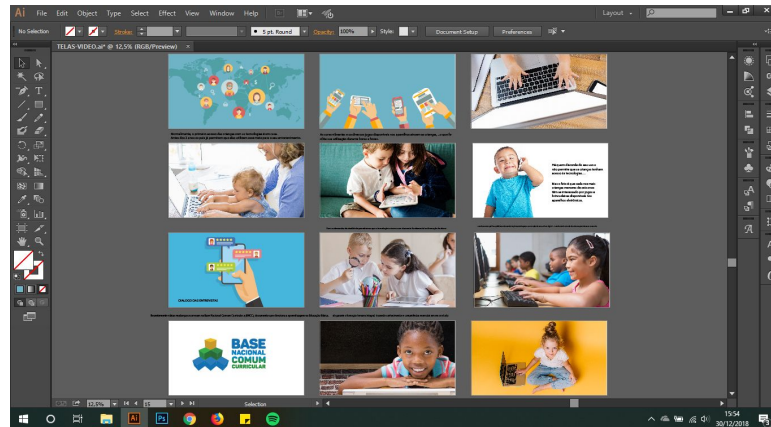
Ai File Edit Object Type Select Effect View Window Help

Layout

No Selection Stroke: 5 pt. Round Opacity: 100% Style: Document Setup Preferences

TELAS-VIDEO.ai* @ 12,5% (RGB/Preview)

BASE NACIONAL COMUM CURRICULAR

12,5% 15 Selection

15:54 30/12/2018